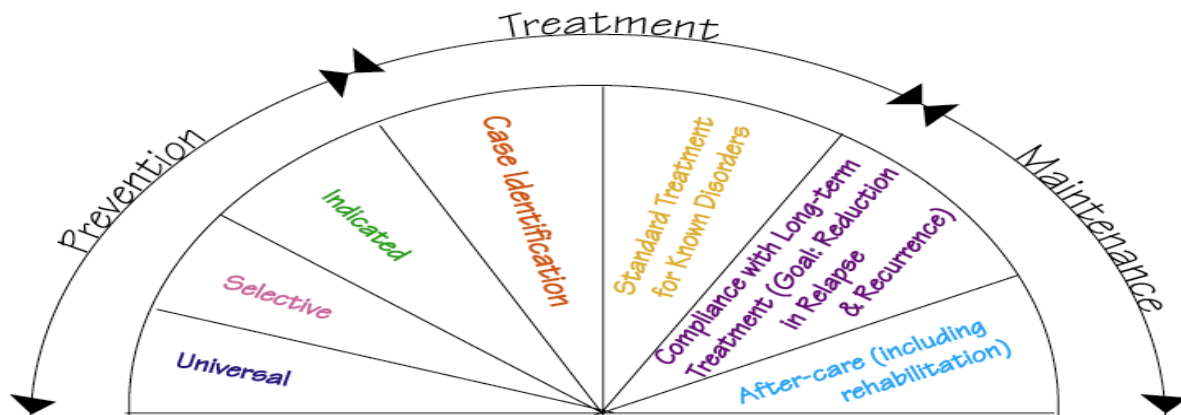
Treatment

Prevention

Maintenance

Universal

Selective

Indicated

Case Identification

Standard Treatment for Known Disorders

Compliance with Long-term Treatment (Goal: Reduction in Relapse & Recurrence)

After-care (including rehabilitation)